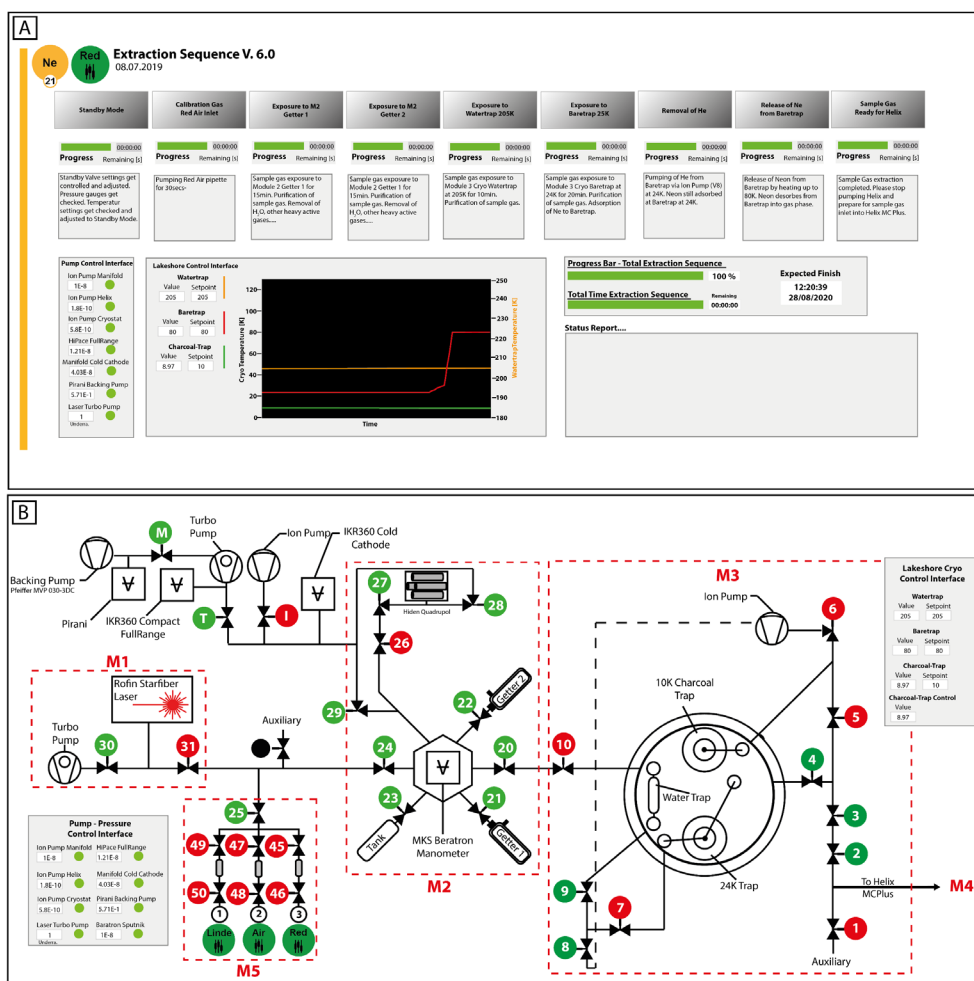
A

Ne
21
Red
Extraction Sequence V. 6.0
08.07.2019

| Standby Mode | Calibration Gas Red Air Inlet | Exposure to M2 Getter 1 | Exposure to M2 Getter 2 | Exposure to Watertrap 205K | Exposure to Baretrap 25K | Removal of He | Release of Ne from Baretrap | Sample Gas Ready for Helix |
|---|---|---|---|---|---|---|---|---|
| 00:00:00 Progress Remaining [s] | 00:00:00 Progress Remaining [s] | 00:00:00 Progress Remaining [s] | 00:00:00 Progress Remaining [s] | 00:00:00 Progress Remaining [s] | 00:00:00 Progress Remaining [s] | 00:00:00 Progress Remaining [s] | 00:00:00 Progress Remaining [s] | 00:00:00 Progress Remaining [s] |
| Standby Valve settings get controlled and adjusted. Pressure gauges get checked. Temperatur settings get checked and adjusted to Standby Mode. | Pumping Red Air pipette for 30secs- | Sample gas exposure to Module 2 Getter 1 for 15min. Purification of sample gas. Removal of $H_2O$, other heavy active gases.... | Sample gas exposure to Module 2 Getter 1 for 15min. Purification of sample gas. Removal of $H_2O$, other heavy active gases.... | Sample gas exposure to Module 3 Cryo Watertrap at 205K for 10min. Purification of sample gas. | Sample gas exposure to Module 3 Cryo Baretrap at 24K for 20min. Purification of sample gas. Adsorption of Ne to Baretrap. | Pumping of He from Baretrap via Ion Pump (V8) at 24K. Neon still adsorbed at Baretrap at 24K. | Release of Neon from Baretrap by heating up to 80K. Neon desorbes from Baretrap into gas phase. | Sample Gas extraction completed. Please stop pumping Helix and prepare for sample gas inlet into Helix MC Plus. |

Pump Control Interface
Ion Pump Manifold 1E-8
Ion Pump Helix 1.8E-10
Ion Pump Cryostat 5.8E-10
HiPace FullRange 1.21E-8
Manifold Cold Cathode 4.03E-8
Pirani Backing Pump 5.71E-1
Laser Turbo Pump 1 Umdrehu.

Lakeshore Control Interface
Watertrap Value 205 Setpoint 205
Baretrap Value 80 Setpoint 80
Charcoal-Trap Value 8.97 Setpoint 10
120 100 80 60 40 20 0
Cryo Temperature [K]
Time
250 240 230 220 210 200 190 180
Watertrap Temperature [K]

Progress Bar - Total Extraction Sequence
100 %
Total Time Extraction Sequence
Remaining 00:00:00
Expected Finish
12:20:39
28/08/2020
Status Report....

B

M
Turbo Pump
Ion Pump
IKR360 Cold Cathode
Backing Pump
Pfeiffer MVP 030-3DC
Pirani
IKR360 Compact FullRange
T
I
M1
Rofin Starfiber Laser
Turbo Pump
30
31
Auxiliary
27
Hiden Quadrupol
28
26
29
22
Getter 2
24
20
23
21
Tank
Getter 1
MKS Beratron Manometer
M2
10
M3
Ion Pump
6
10K Charcoal Trap
5
4
Water Trap
3
2
24K Trap
9
7
8
1
Auxiliary
To Helix MCPlus
M4
25
49 47 45
50 48 46
1 2 3
Linde Air Red
M5

Lakeshore Cryo Control Interface
Watertrap Value 205 Setpoint 205
Baretrap Value 80 Setpoint 80
Charcoal-Trap Value 8.97 Setpoint 10
Charcoal-Trap Control Value 8.97

Pump - Pressure Control Interface
Ion Pump Manifold 1E-8
HiPace FullRange 1.21E-8
Ion Pump Helix 1.8E-10
Manifold Cold Cathode 4.03E-8
Ion Pump Cryostat 5.8E-10
Pirani Backing Pump 5.71E-1
Laser Turbo Pump 1 Umdrehu.
Baratron Sputnik 1E-8